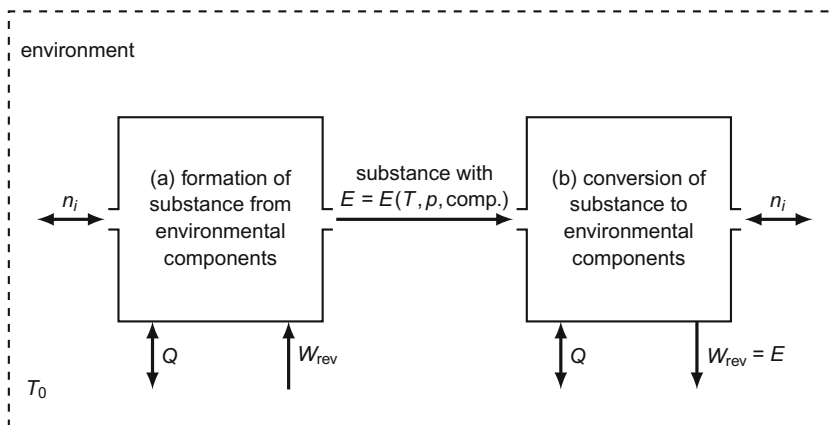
environment

$n_i$

(a) formation of substance from environmental components

substance with $E = E(T, p, \text{comp.})$

(b) conversion of substance to environmental components

$n_i$

$Q$

$W_{\text{rev}}$

$Q$

$W_{\text{rev}} = E$

$T_0$